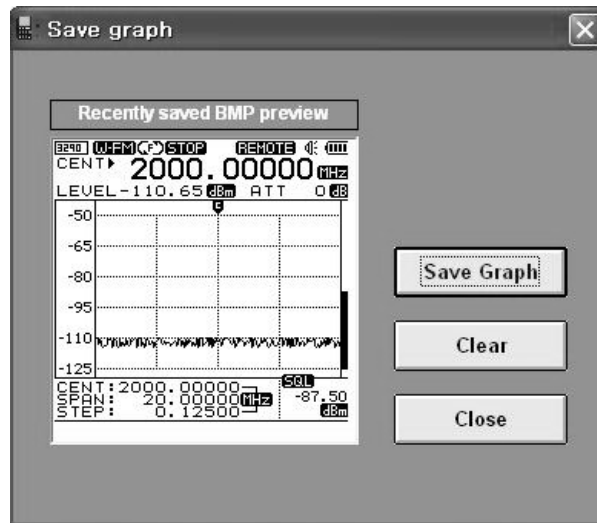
Save graph

Recently saved BMP preview

3290 W-FM STOP REMOTE
CENT 2000.00000 MHz
LEVEL-110.65 dBm ATT 0 dB

-50
-65
-80
-95
-110
-125

CENT: 2000.00000
SPAN: 20.00000 MHz
STEP: 0.12500

SQL
-87.50
dBm

Save Graph

Clear

Close